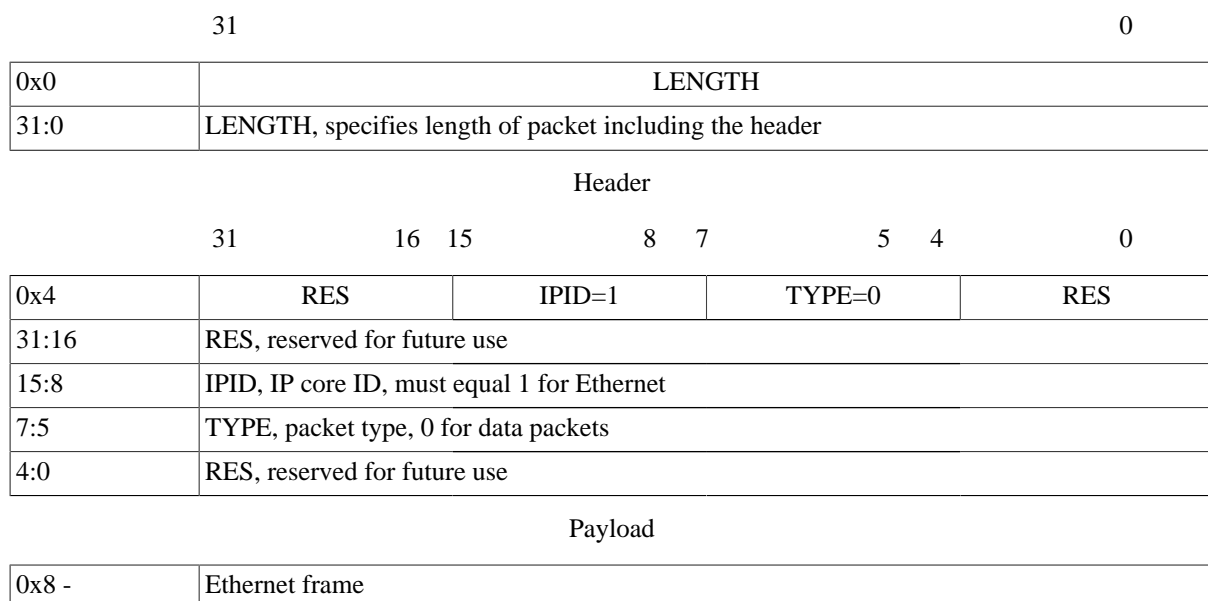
31 0

| 0x0 | LENGTH |
|---|---|
| 31:0 | LENGTH, specifies length of packet including the header |

Header

31 16 15 8 7 5 4 0

| 0x4 | RES | IPID=1 | TYPE=0 | RES |
|---|---|---|---|---|
| 31:16 | RES, reserved for future use | | | |
| 15:8 | IPID, IP core ID, must equal 1 for Ethernet | | | |
| 7:5 | TYPE, packet type, 0 for data packets | | | |
| 4:0 | RES, reserved for future use | | | |

Payload

| 0x8 - | Ethernet frame |
|---|---|